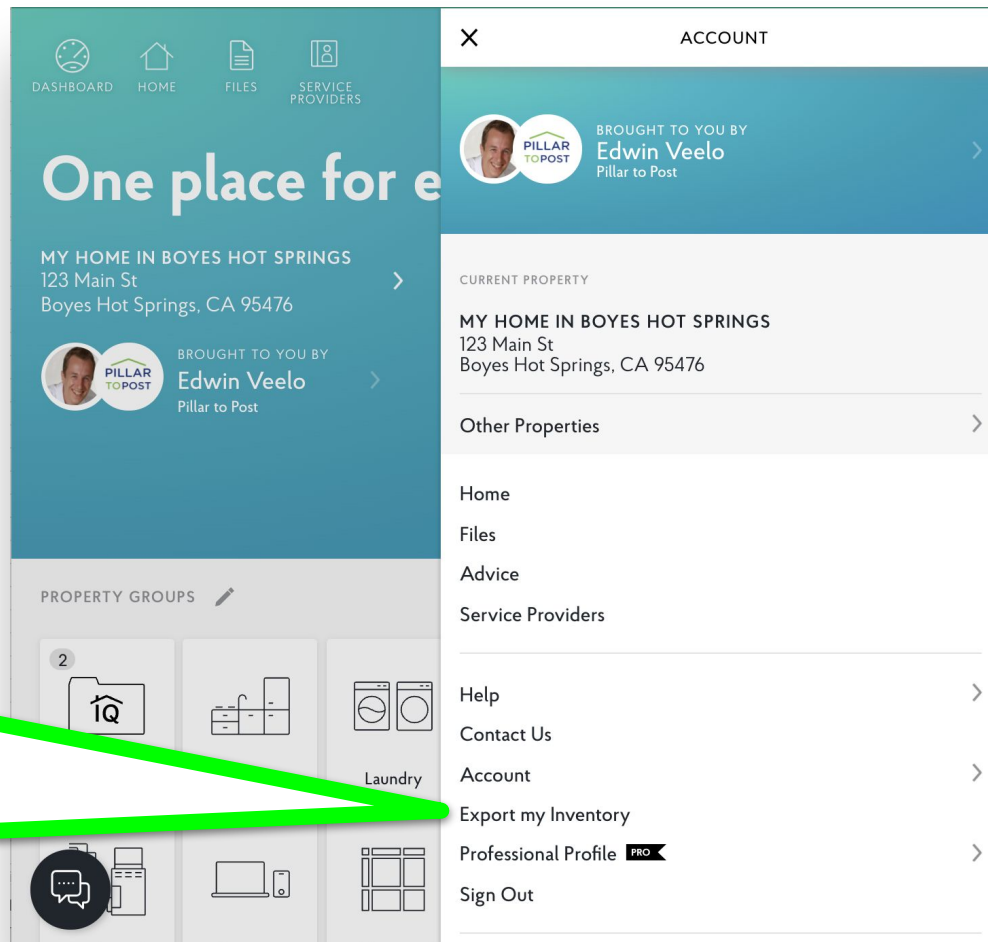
DASHBOARD HOME FILES SERVICE PROVIDERS

One place for e

MY HOME IN BOYES HOT SPRINGS
123 Main St
Boyes Hot Springs, CA 95476

PILLAR TO POST
BROUGHT TO YOU BY
Edwin Veelo
Pillar to Post

PROPERTY GROUPS

2
IQ

Laundry

ACCOUNT

PILLAR TO POST
BROUGHT TO YOU BY
Edwin Veelo
Pillar to Post

CURRENT PROPERTY

MY HOME IN BOYES HOT SPRINGS
123 Main St
Boyes Hot Springs, CA 95476

Other Properties

Home
Files
Advice
Service Providers

Help
Contact Us
Account
Export my Inventory
Professional Profile PRO
Sign Out